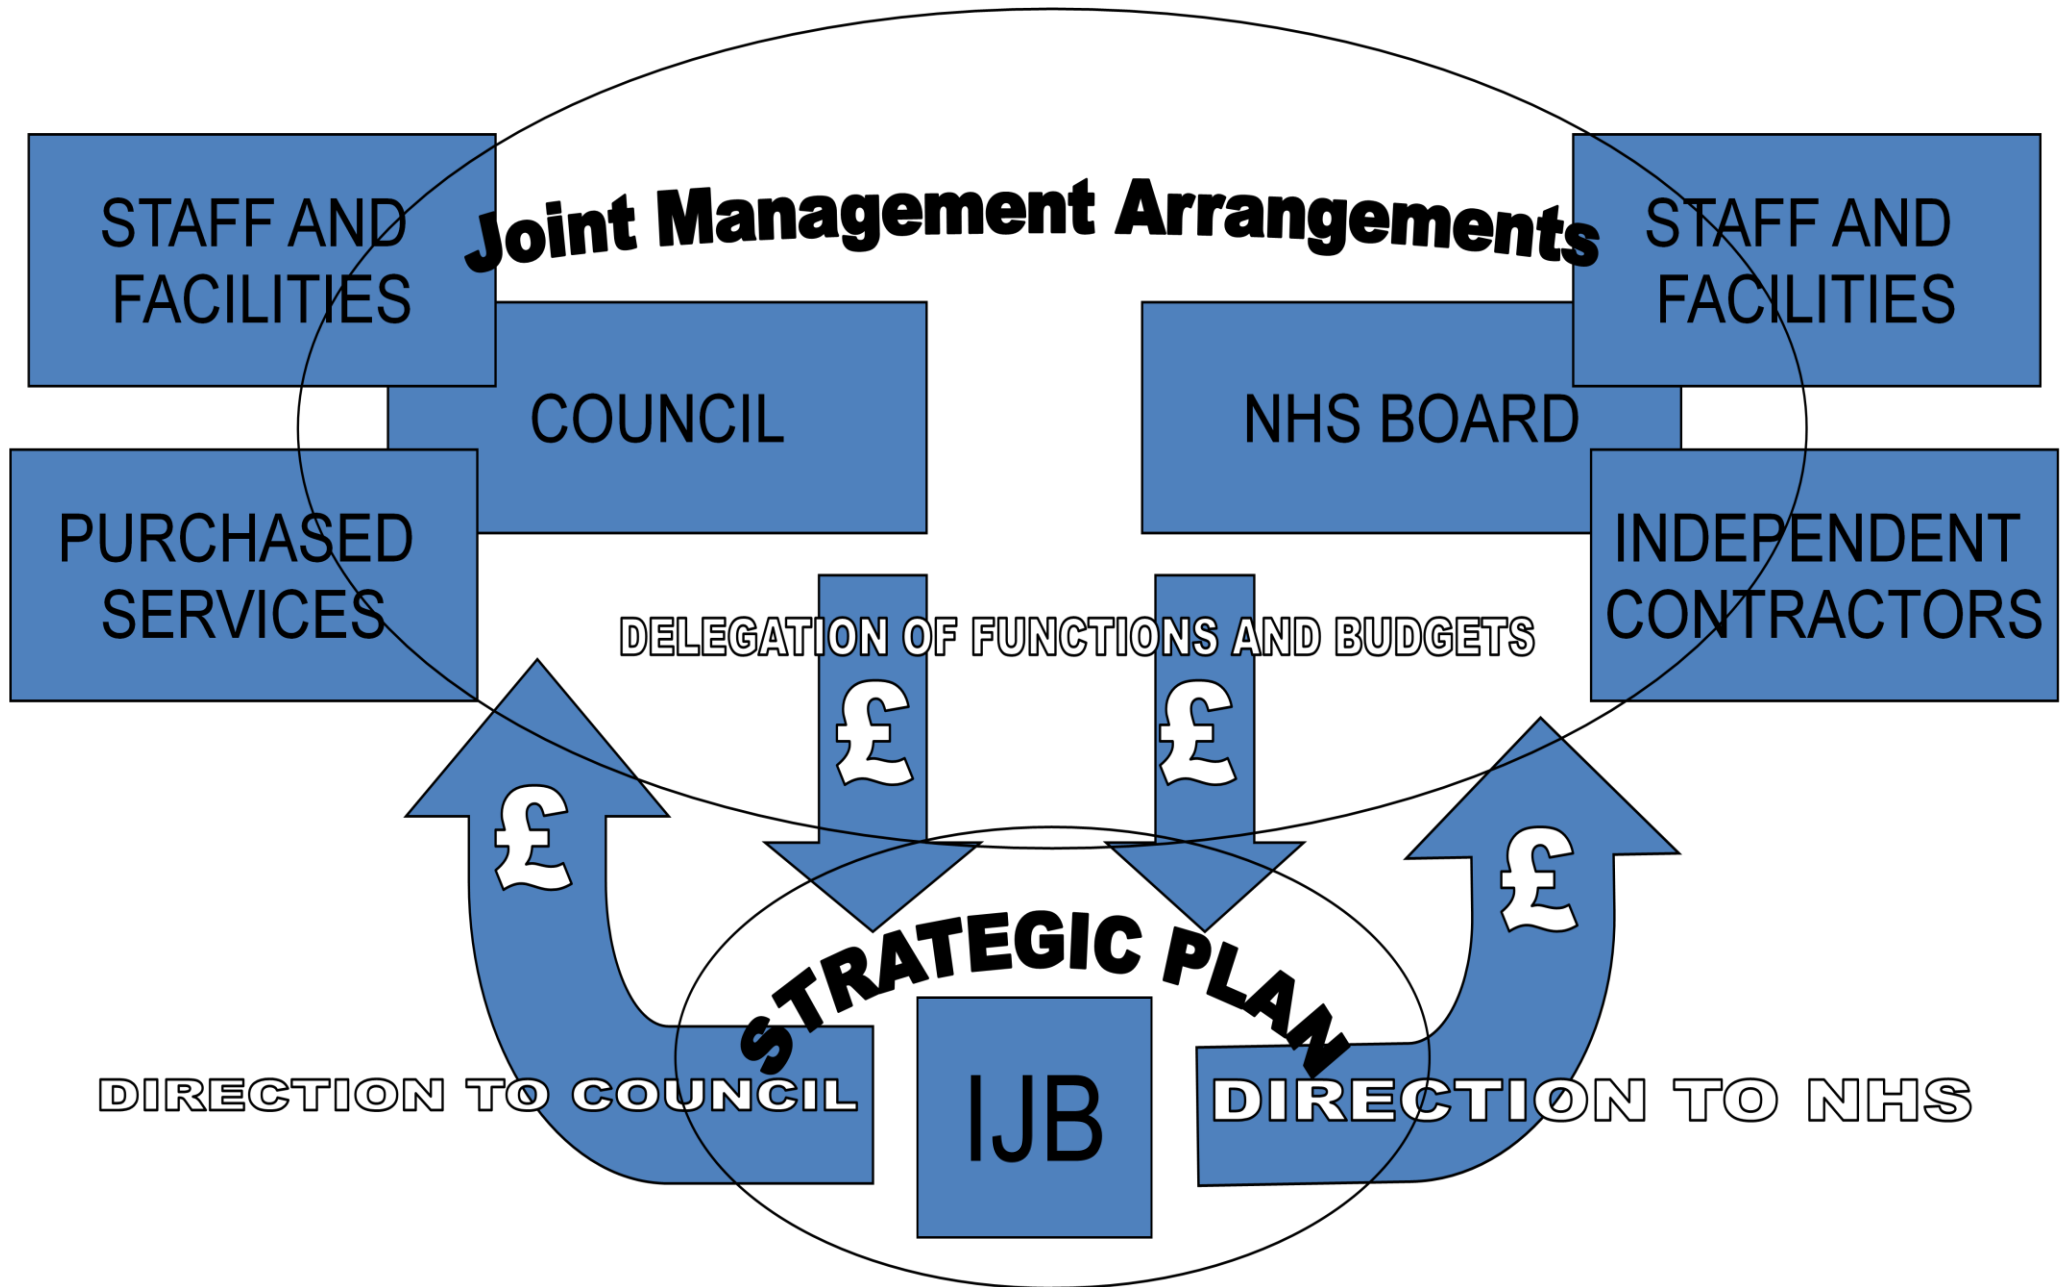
STAFF AND FACILITIES

Joint Management Arrangements

STAFF AND FACILITIES

COUNCIL

NHS BOARD

PURCHASED SERVICES

INDEPENDENT CONTRACTORS

DELEGATION OF FUNCTIONS AND BUDGETS

£

£

£

£

STRATEGIC PLAN

DIRECTION TO COUNCIL

IJB

DIRECTION TO NHS